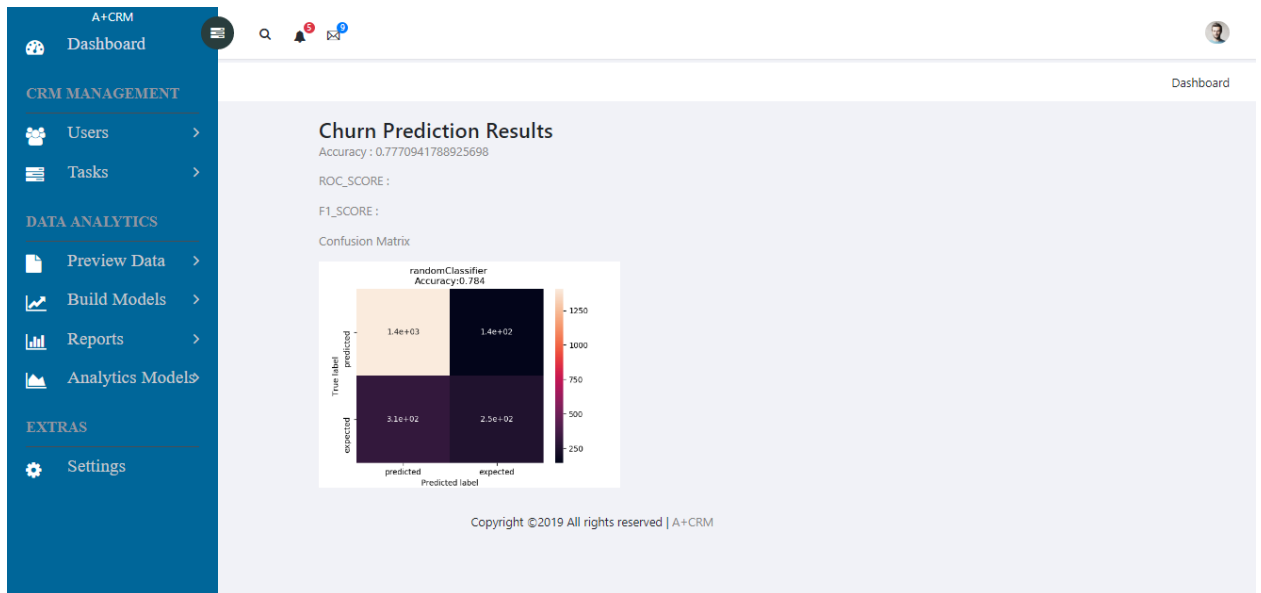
A+CRM

Dashboard

CRM MANAGEMENT

Users

Tasks

DATA ANALYTICS

Preview Data

Build Models

Reports

Analytics Models

EXTRAS

Settings

5

9

Dashboard

Churn Prediction Results

Accuracy : 0.7770941788925698

ROC_SCORE :

F1_SCORE :

Confusion Matrix

randomClassifier
Accuracy:0.784

| True label | predicted | expected |
|---|---|---|
| predicted | 1.4e+03 | 1.4e+02 |
| expected | 3.1e+02 | 2.5e+02 |

Predicted label

1250
1000
750
500
250

Copyright ©2019 All rights reserved | A+CRM